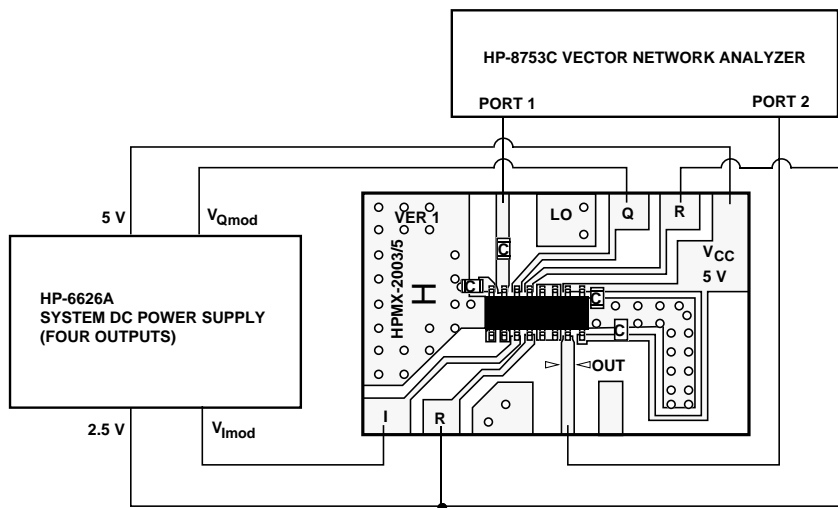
HP-8753C VECTOR NETWORK ANALYZER

PORT 1

PORT 2

5 V

$V_{Qmod}$

VER 1

LO

Q

R

$V_{CC}$

5 V

HPMX-2003/5

C

C

C

C

HP-6626A
SYSTEM DC POWER SUPPLY
(FOUR OUTPUTS)

OUT

2.5 V

$V_{Imod}$

I

R